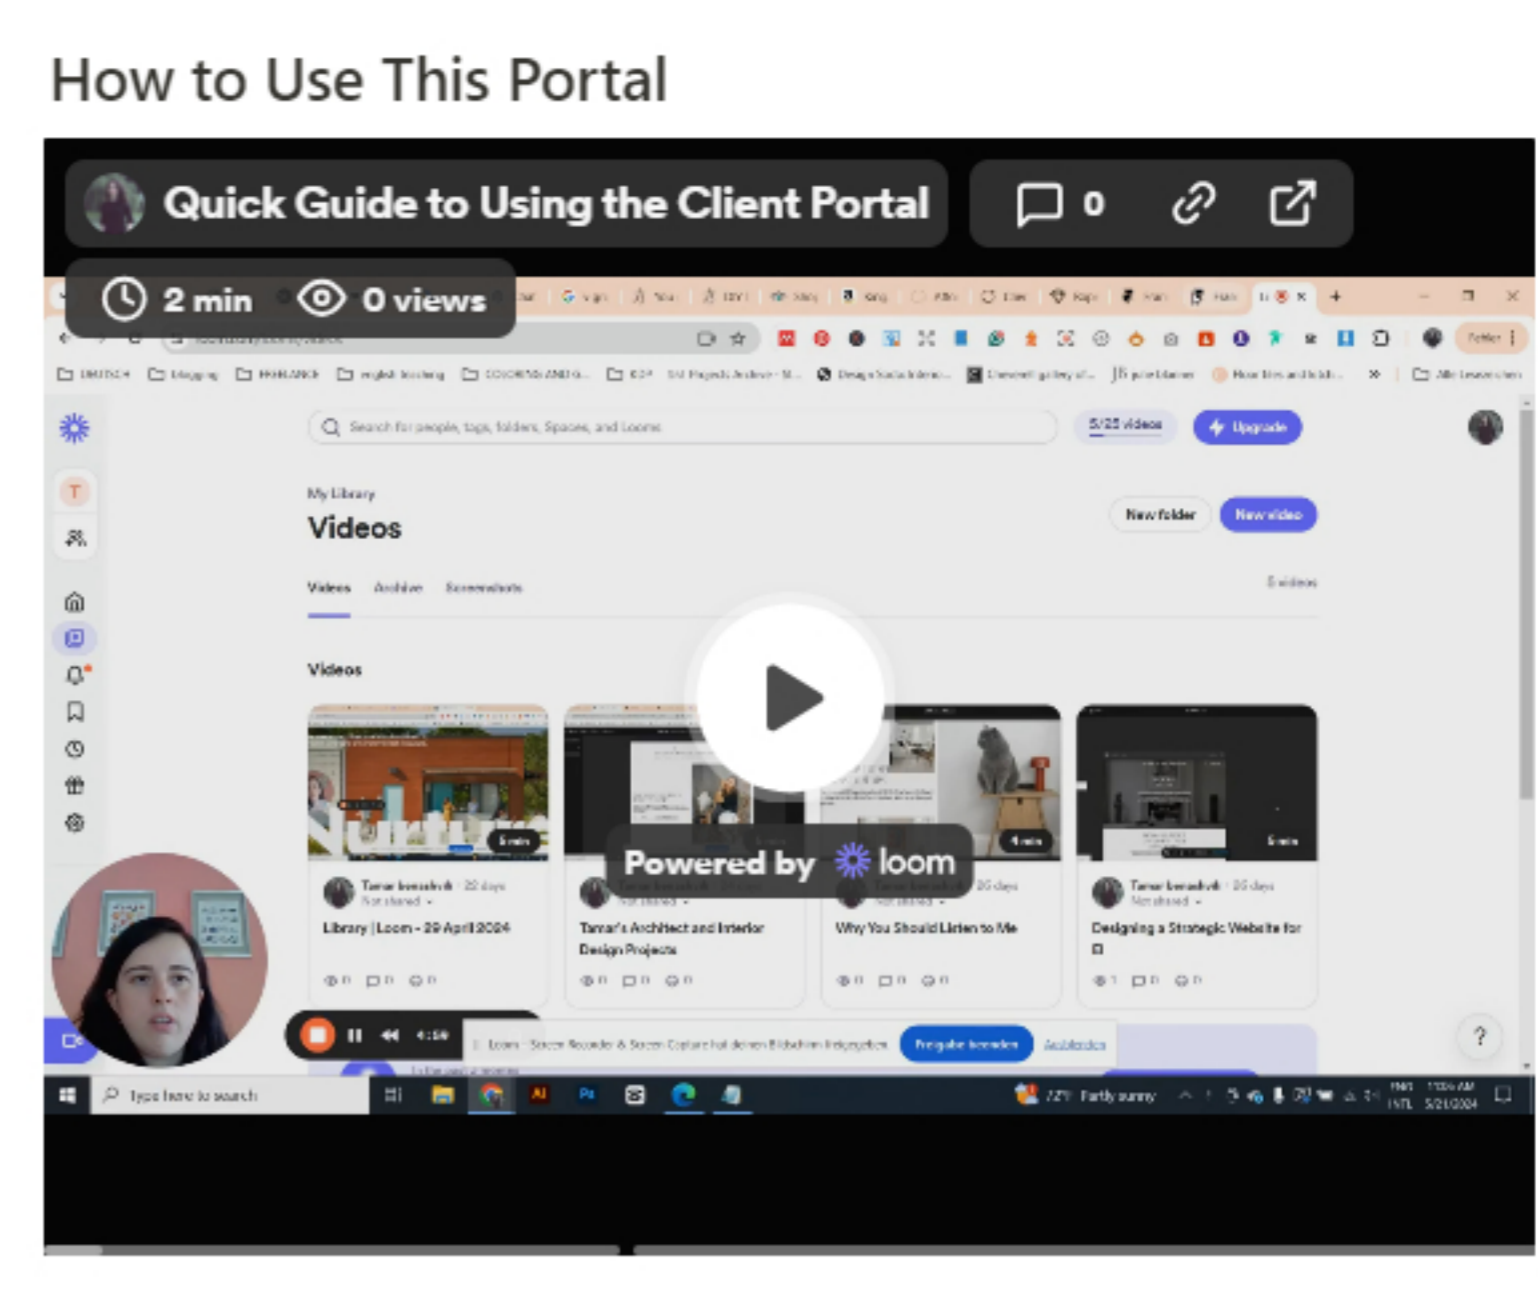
How to Use This Portal

Quick Guide to Using the Client Portal

0

2 min

0 views

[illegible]

My Library

Videos

New folder

New video

Videos Archive Screenshots

Videos

Library | Loom - 29 April 2024

Tamar's Architect and Interior Design Projects

Why You Should Listen to Me

Designing a Strategic Website for

Powered by loom

Upgrade

Type here to search

Partly sunny